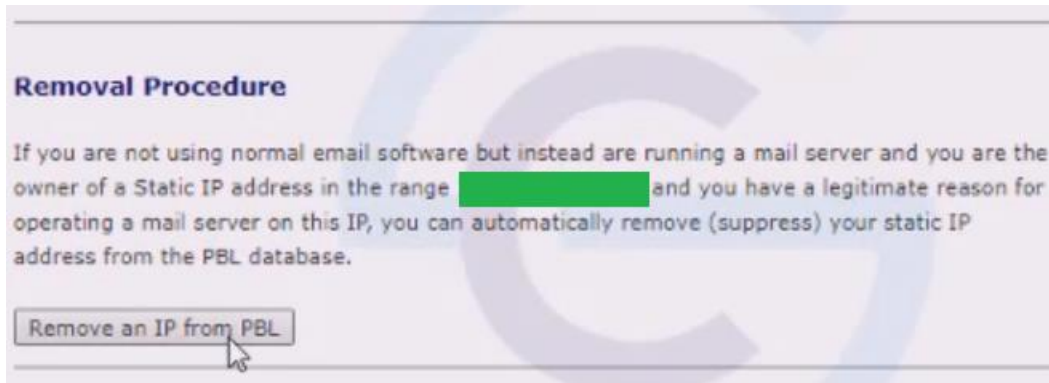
**Removal Procedure**

If you are not using normal email software but instead are running a mail server and you are the owner of a Static IP address in the range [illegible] and you have a legitimate reason for operating a mail server on this IP, you can automatically remove (suppress) your static IP address from the PBL database.

Remove an IP from PBL